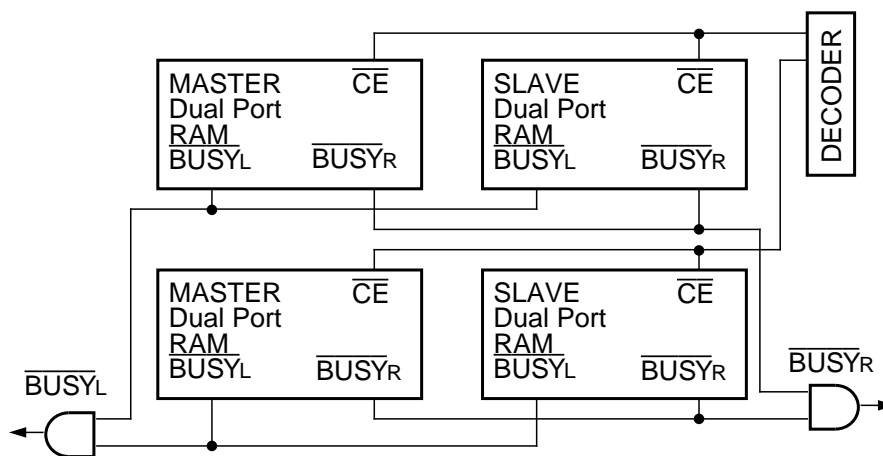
MASTER $\overline{CE}$
Dual Port
RAM
$\overline{BUSY_L}$ $\overline{BUSY_R}$

SLAVE $\overline{CE}$
Dual Port
RAM
$\overline{BUSY_L}$ $\overline{BUSY_R}$

DECODER

MASTER $\overline{CE}$
Dual Port
RAM
$\overline{BUSY_L}$ $\overline{BUSY_R}$

SLAVE $\overline{CE}$
Dual Port
RAM
$\overline{BUSY_L}$ $\overline{BUSY_R}$

$\overline{BUSY_L}$

$\overline{BUSY_R}$